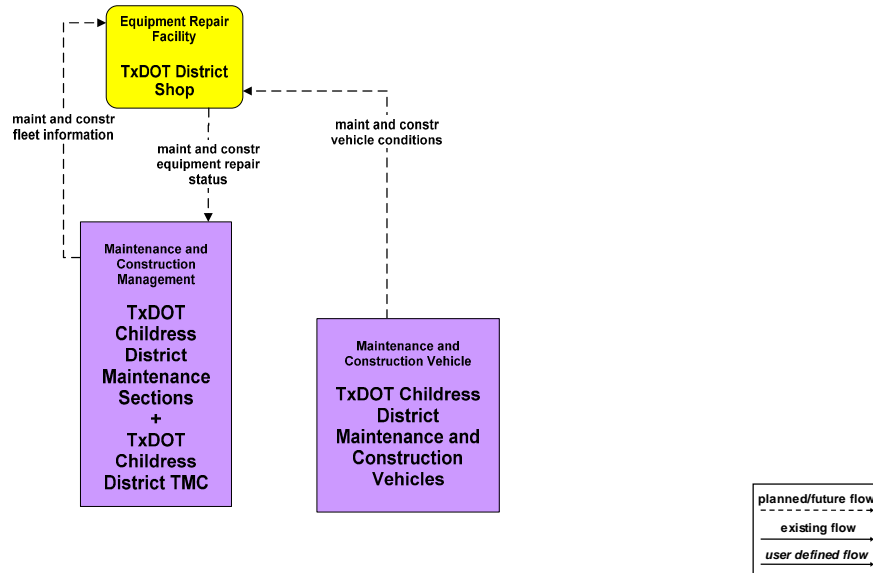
Equipment Repair Facility

TxDOT District Shop

maint and constr fleet information

maint and constr equipment repair status

maint and constr vehicle conditions

Maintenance and Construction Management

TxDOT Childress District Maintenance Sections + TxDOT Childress District TMC

Maintenance and Construction Vehicle

TxDOT Childress District Maintenance and Construction Vehicles

planned/future flow

existing flow

user defined flow